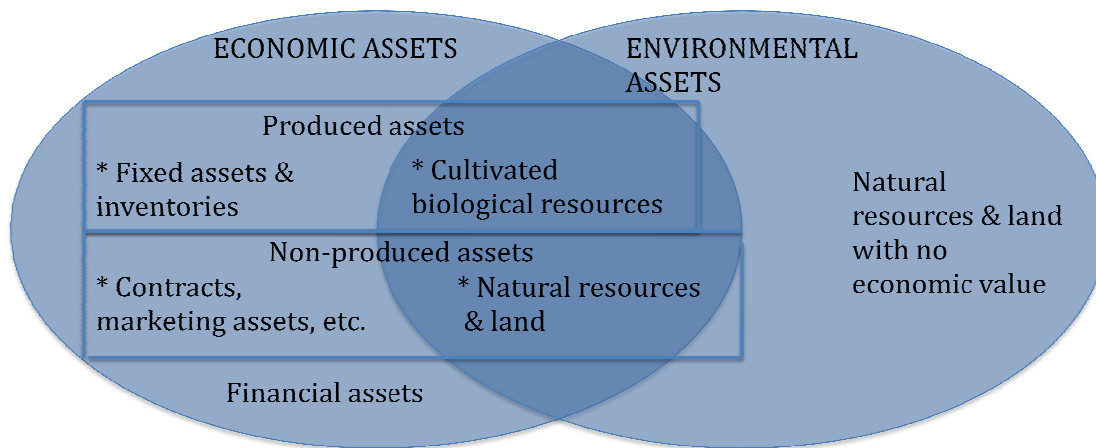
ECONOMIC ASSETS

ENVIRONMENTAL ASSETS

Produced assets

* Fixed assets & inventories

* Cultivated biological resources

Natural resources & land with no economic value

Non-produced assets

* Contracts, marketing assets, etc.

* Natural resources & land

Financial assets